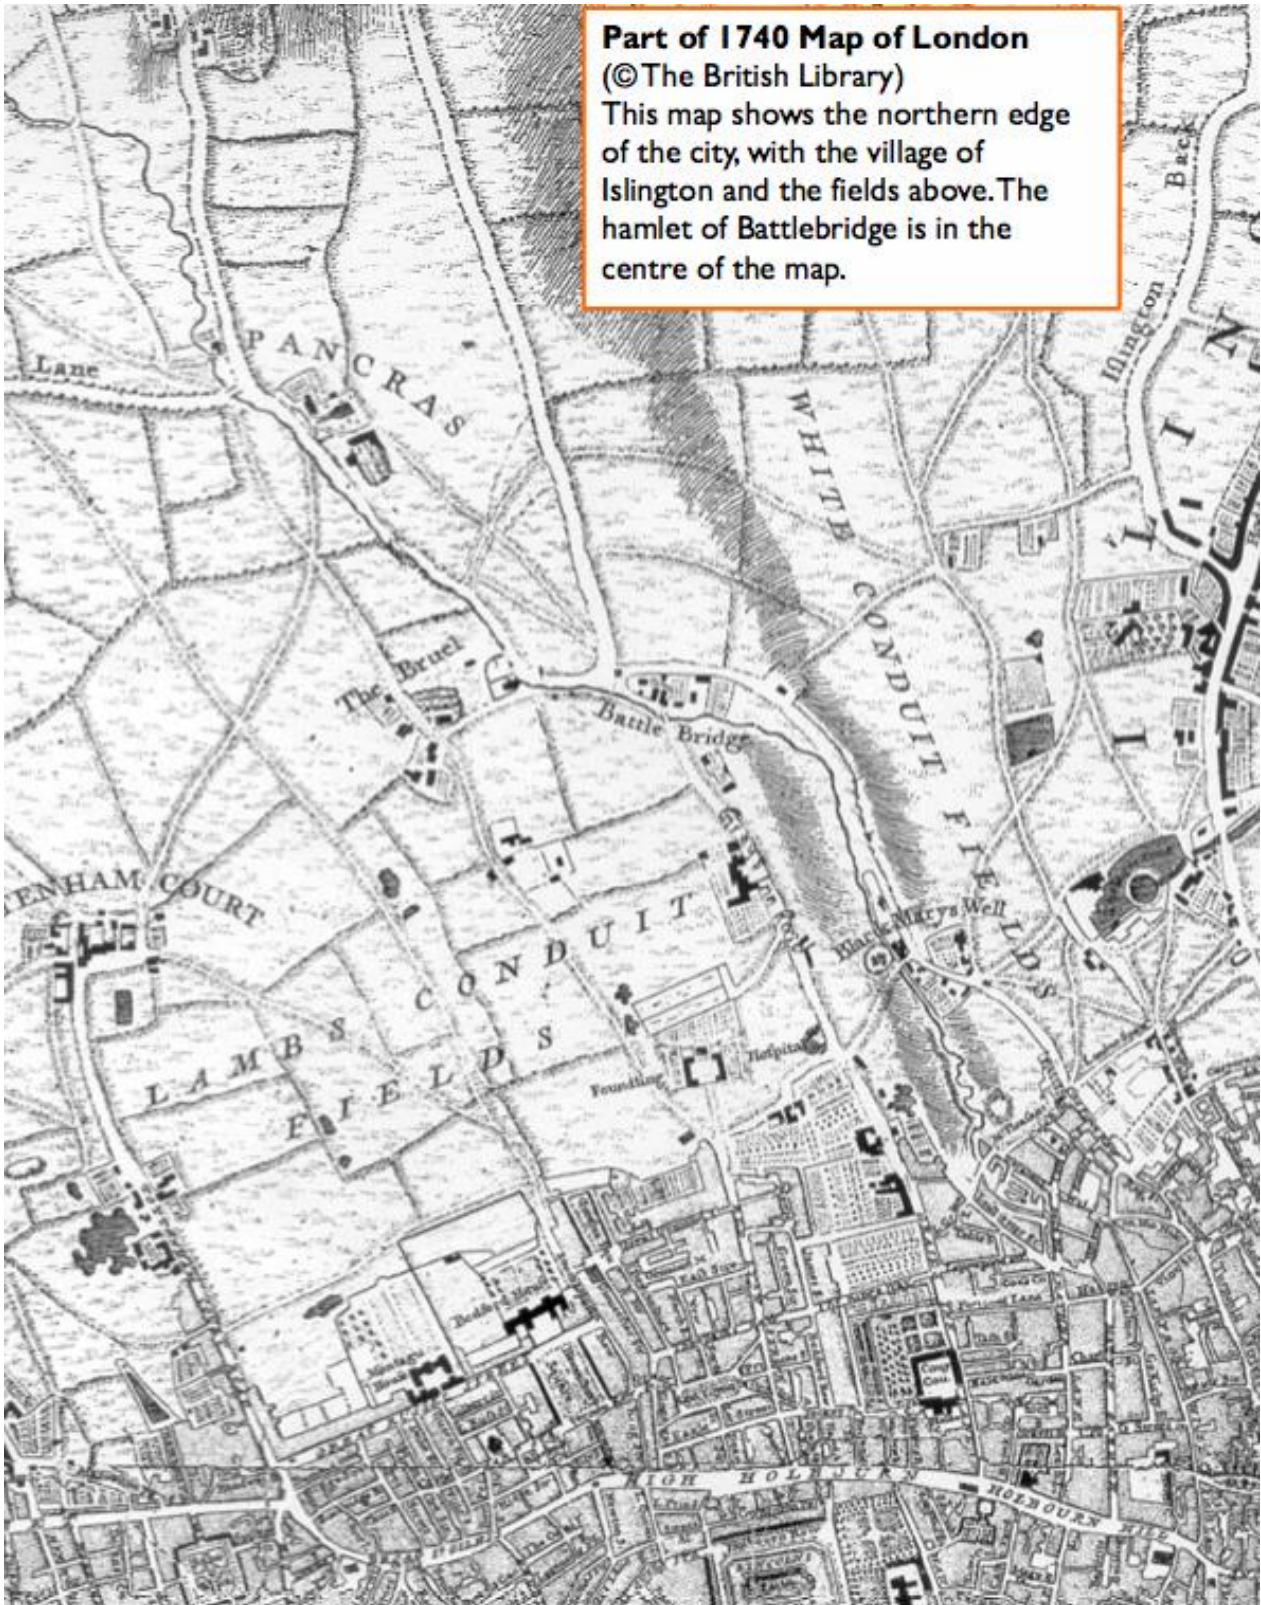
**Part of 1740 Map of London**
(©The British Library)
This map shows the northern edge of the city, with the village of Islington and the fields above. The hamlet of Battlebridge is in the centre of the map.

Lane

PANCRAS

WHITE CONDUIT FIELDS

Islington

Islington Back

ISLIN

The Bruel

Battle Bridge

Black Marys Well

TENHAM COURT

LAMBS CONDUIT FIELDS

Foundling Hospital

Bedford House

Montague House

HIGH HOLBURN

HOLBOURN HILL